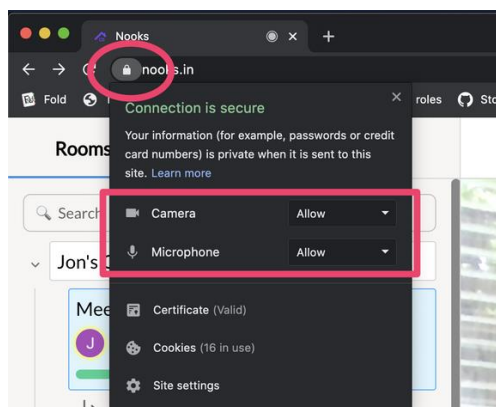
Nooks

nooks.in

Fold

roles

Sto

Rooms

Search

Jon's

Mee

J

Connection is secure

Your information (for example, passwords or credit card numbers) is private when it is sent to this site. Learn more

Camera Allow

Microphone Allow

Certificate (Valid)

Cookies (16 in use)

Site settings